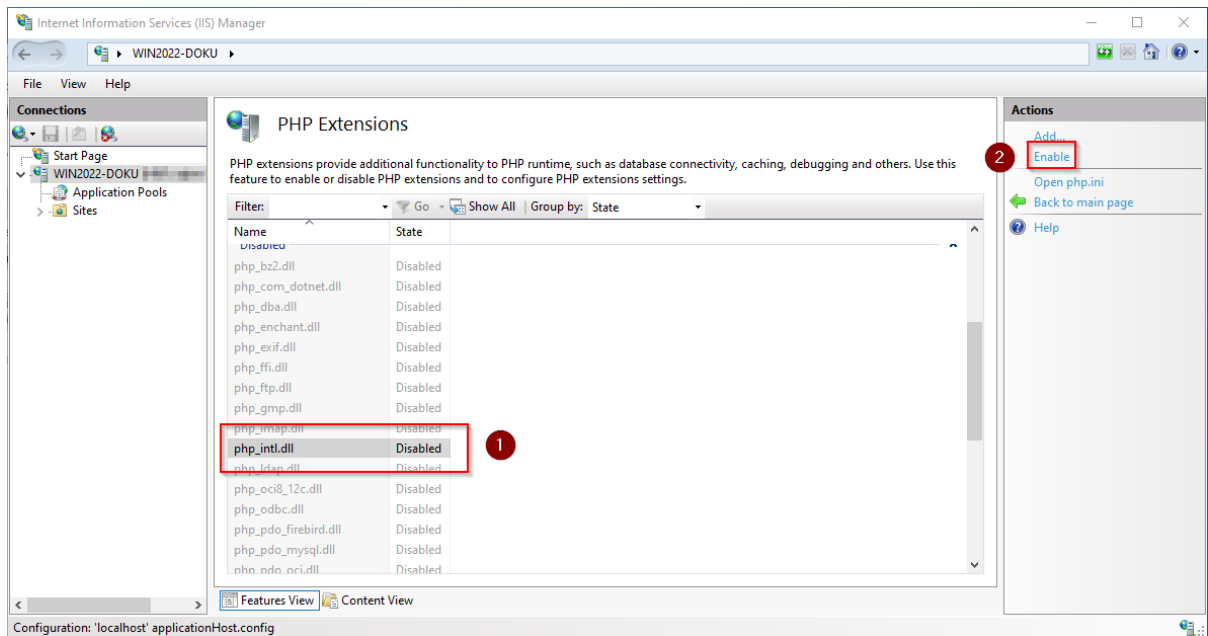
Internet Information Services (IIS) Manager

WIN2022-DOKU

File View Help

Connections

Start Page
WIN2022-DOKU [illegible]
Application Pools
Sites

PHP Extensions

PHP extensions provide additional functionality to PHP runtime, such as database connectivity, caching, debugging and others. Use this feature to enable or disable PHP extensions and to configure PHP extensions settings.

Filter: Go Show All Group by: State

| Name | State |
|---|---|
| Disabled | |
| php_bz2.dll | Disabled |
| php_com_dotnet.dll | Disabled |
| php_dba.dll | Disabled |
| php_enchant.dll | Disabled |
| php_exif.dll | Disabled |
| php_ffi.dll | Disabled |
| php_ftp.dll | Disabled |
| php_gmp.dll | Disabled |
| php_imap.dll | Disabled |
| php_intl.dll | Disabled |
| php_ldap.dll | Disabled |
| php_oci8_12c.dll | Disabled |
| php_odbc.dll | Disabled |
| php_pdo_firebird.dll | Disabled |
| php_pdo_mysql.dll | Disabled |
| php_pdo_oci.dll | Disabled |

1

Features View Content View

Actions

Add...
2
Enable
Open php.ini
Back to main page
Help

Configuration: 'localhost' applicationHost.config